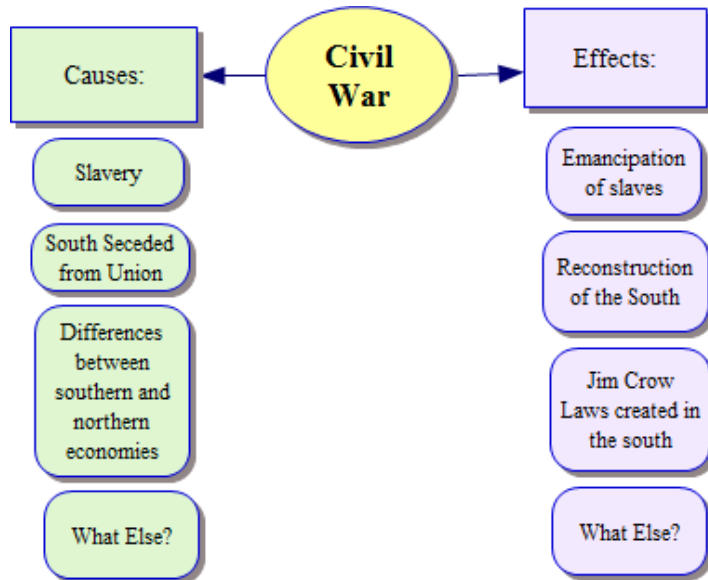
Civil War

Causes:

Slavery

South Seceded from Union

Differences between southern and northern economies

What Else?

Effects:

Emancipation of slaves

Reconstruction of the South

Jim Crow Laws created in the south

What Else?